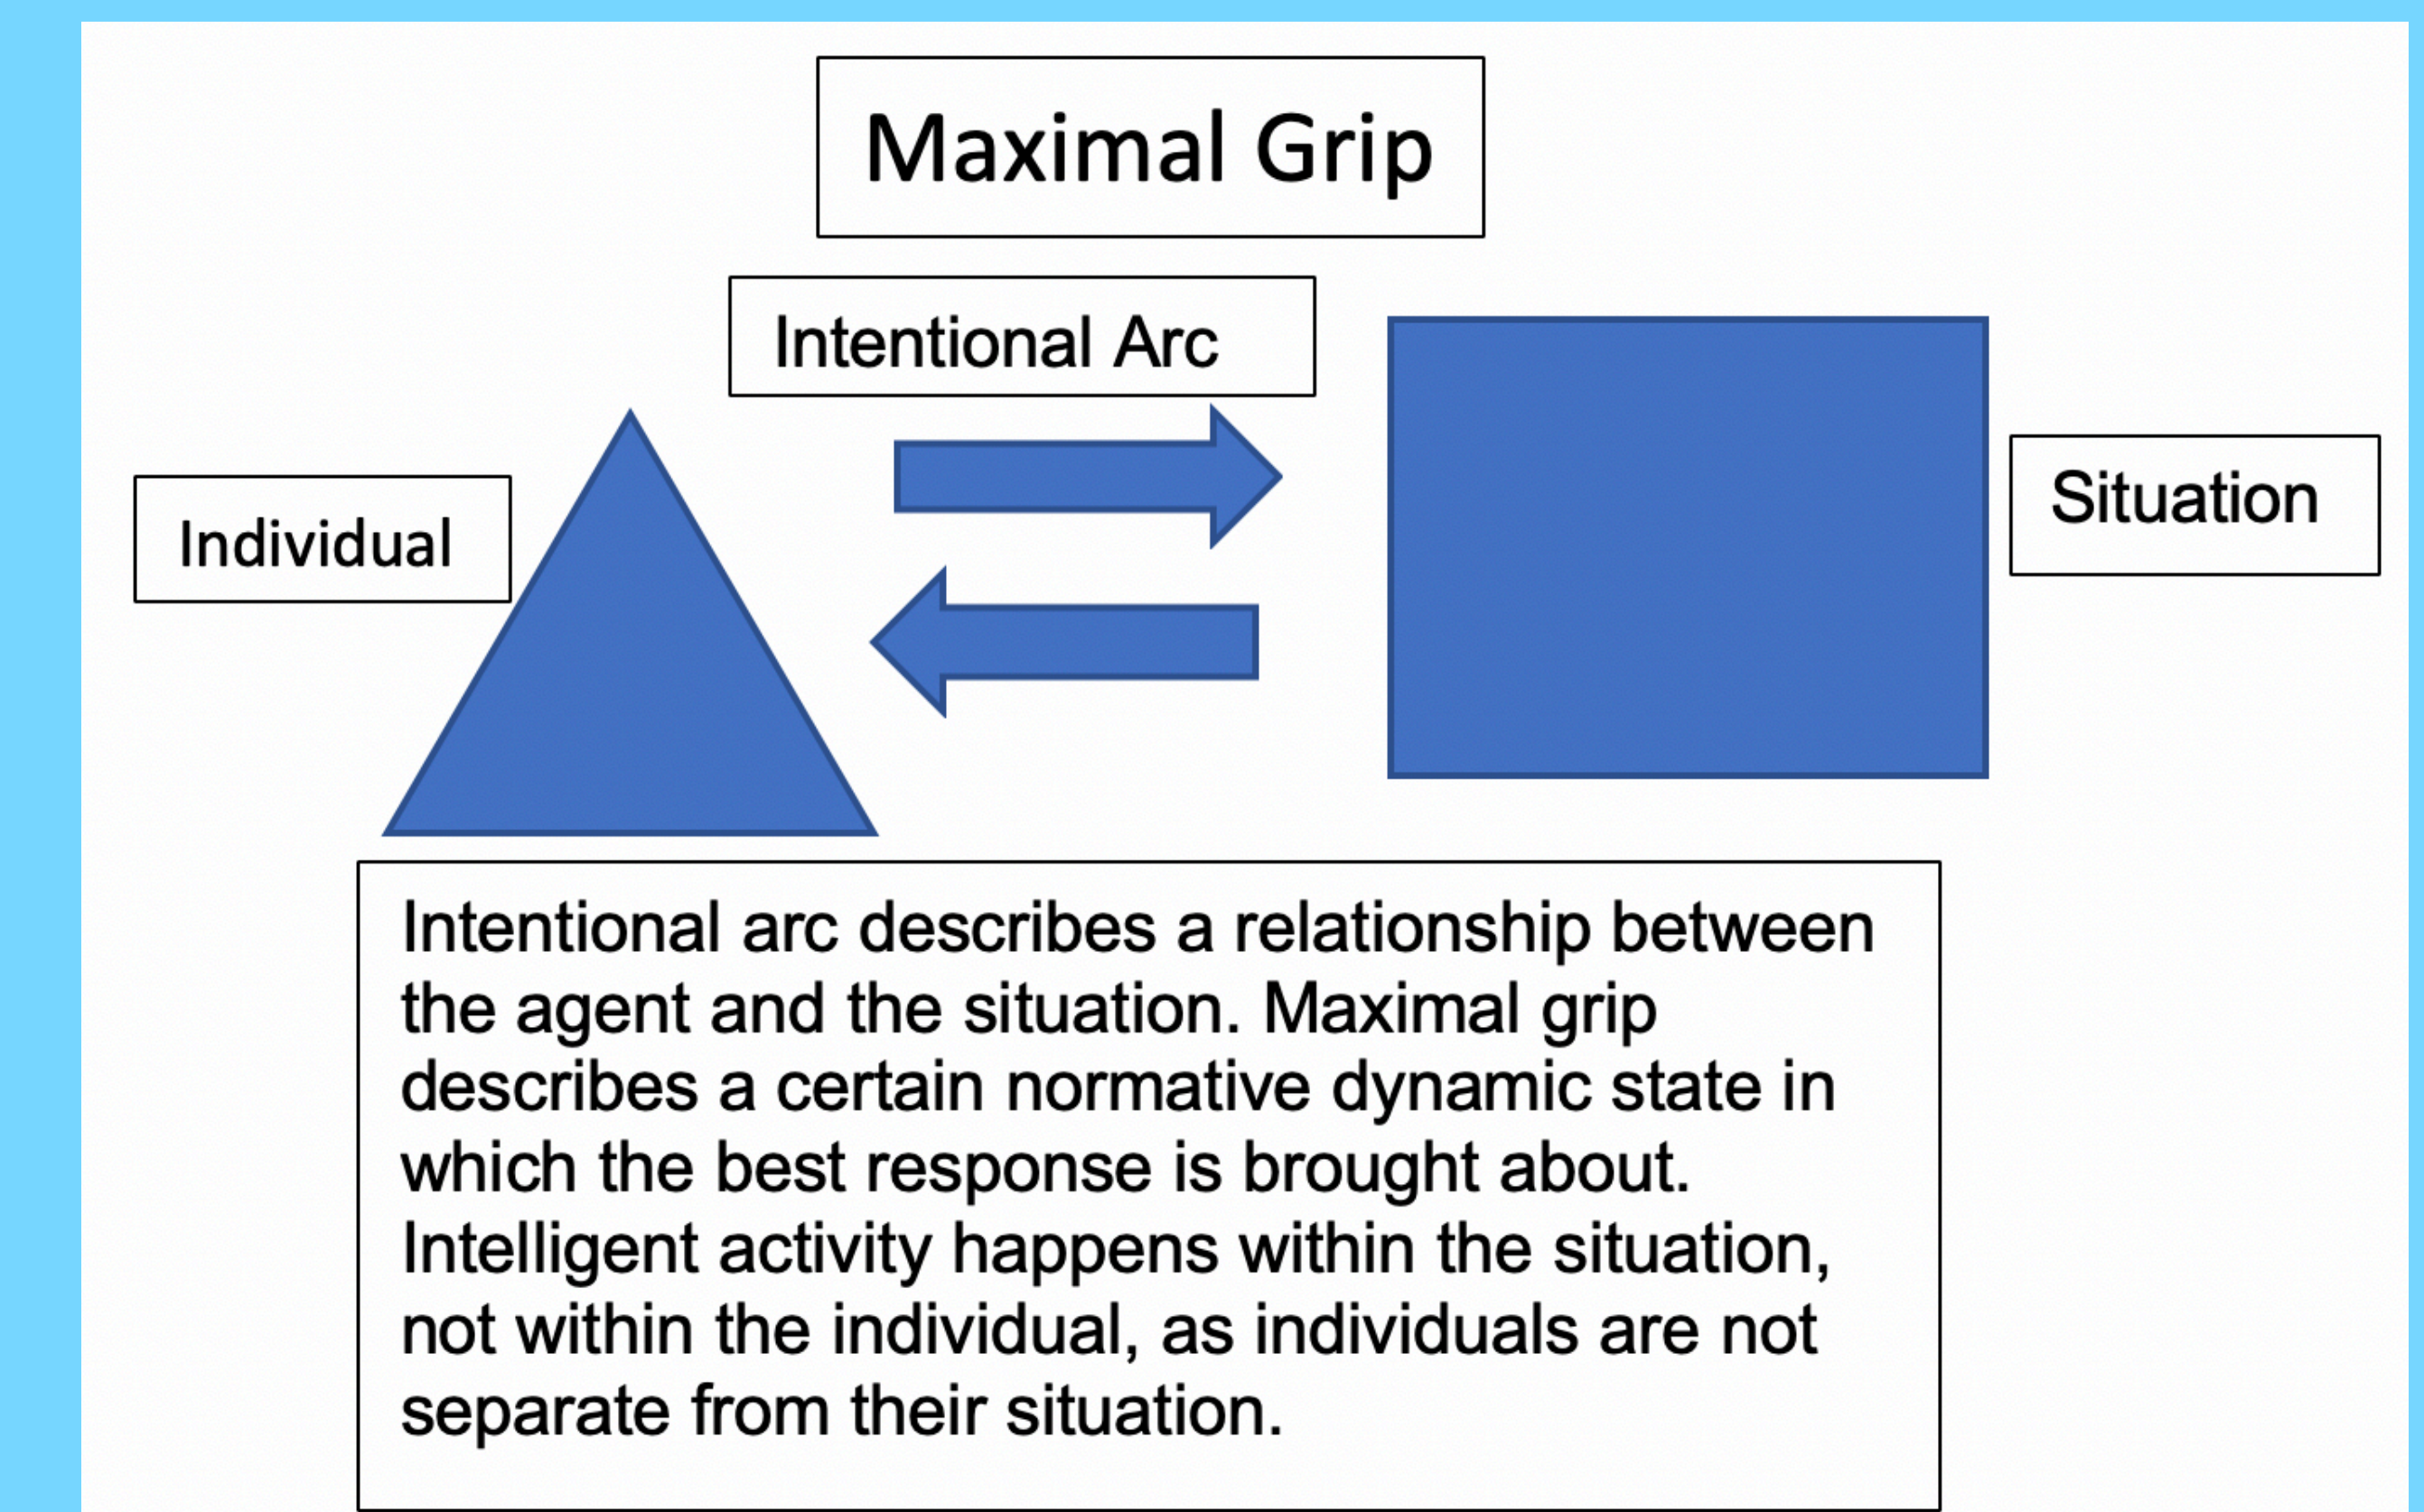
Maximal Grip

Intentional Arc

Individual

Situation

Intentional arc describes a relationship between the agent and the situation. Maximal grip describes a certain normative dynamic state in which the best response is brought about. Intelligent activity happens within the situation, not within the individual, as individuals are not separate from their situation.